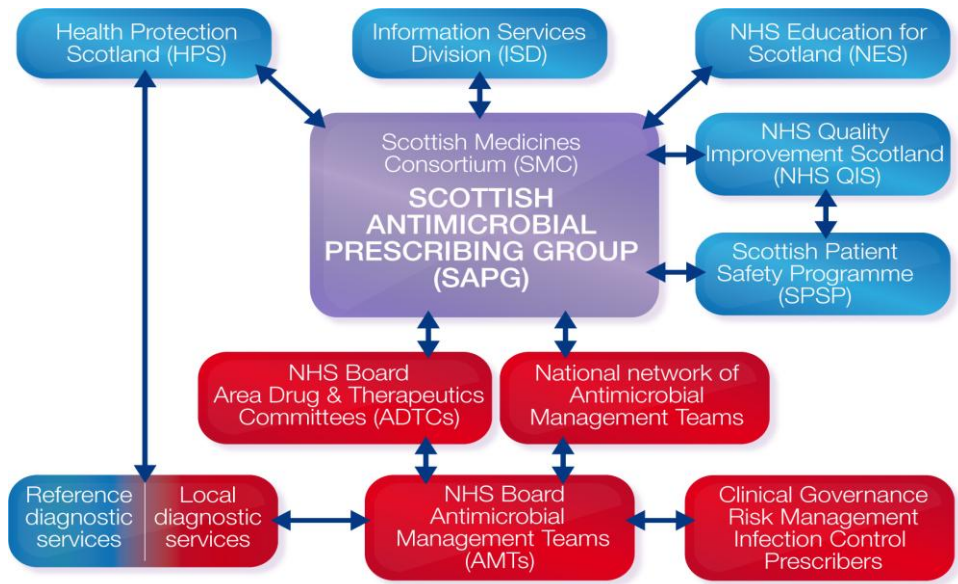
Health Protection Scotland (HPS)

Information Services Division (ISD)

NHS Education for Scotland (NES)

Scottish Medicines Consortium (SMC)

SCOTTISH ANTIMICROBIAL PRESCRIBING GROUP (SAPG)

NHS Quality Improvement Scotland (NHS QIS)

Scottish Patient Safety Programme (SPSP)

NHS Board Area Drug & Therapeutics Committees (ADTCs)

National network of Antimicrobial Management Teams

Reference diagnostic services

Local diagnostic services

NHS Board Antimicrobial Management Teams (AMTs)

Clinical Governance Risk Management Infection Control Prescribers